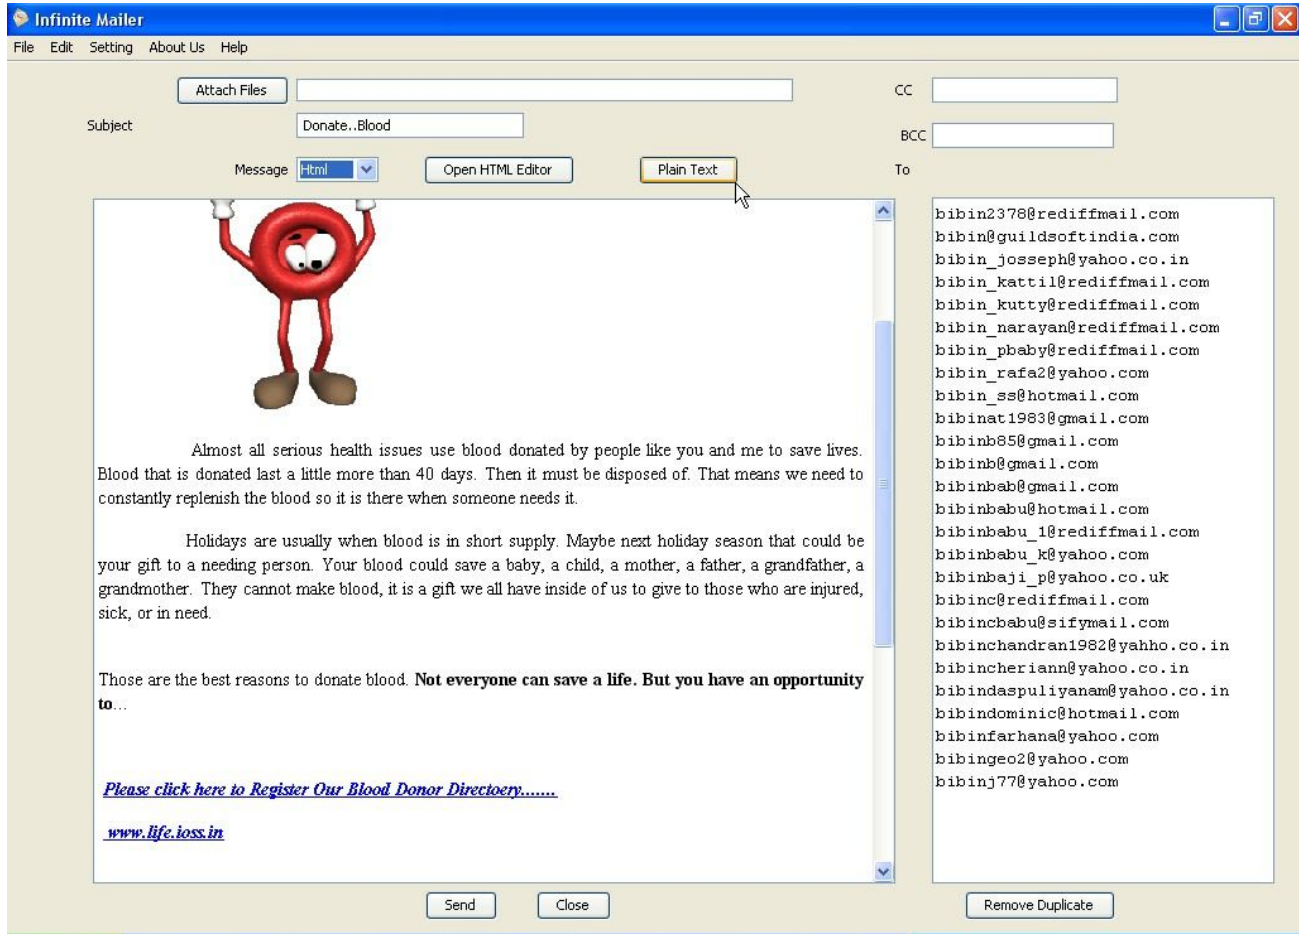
Infinite Mailer

File Edit Setting About Us Help

Attach Files

CC

Subject Donate..Blood

BCC

Message Html Open HTML Editor Plain Text

To

Almost all serious health issues use blood donated by people like you and me to save lives. Blood that is donated last a little more than 40 days. Then it must be disposed of. That means we need to constantly replenish the blood so it is there when someone needs it.

Holidays are usually when blood is in short supply. Maybe next holiday season that could be your gift to a needing person. Your blood could save a baby, a child, a mother, a father, a grandfather, a grandmother. They cannot make blood, it is a gift we all have inside of us to give to those who are injured, sick, or in need.

Those are the best reasons to donate blood. **Not everyone can save a life. But you have an opportunity to**...

Please click here to Register Our Blood Donor Directoery.......

www.life.ioss.in

bibin2378@rediffmail.com
bibin@guildsoftindia.com
bibin_josseph@yahoo.co.in
bibin_kattil@rediffmail.com
bibin_kutty@rediffmail.com
bibin_narayan@rediffmail.com
bibin_pbaby@rediffmail.com
bibin_rafa2@yahoo.com
bibin_ss@hotmail.com
bibinat1983@gmail.com
bibinb85@gmail.com
bibinb@gmail.com
bibinbab@gmail.com
bibinbabu@hotmail.com
bibinbabu_1@rediffmail.com
bibinbabu_k@yahoo.com
bibinbaji_p@yahoo.co.uk
bibinc@rediffmail.com
bibincbabu@sifymail.com
bibinchandran1982@yahho.co.in
bibincheriann@yahoo.co.in
bibindaspuliyanam@yahoo.co.in
bibindominic@hotmail.com
bibinfarhana@yahoo.com
bibingeo2@yahoo.com
bibinj77@yahoo.com

Send Close

Remove Duplicate